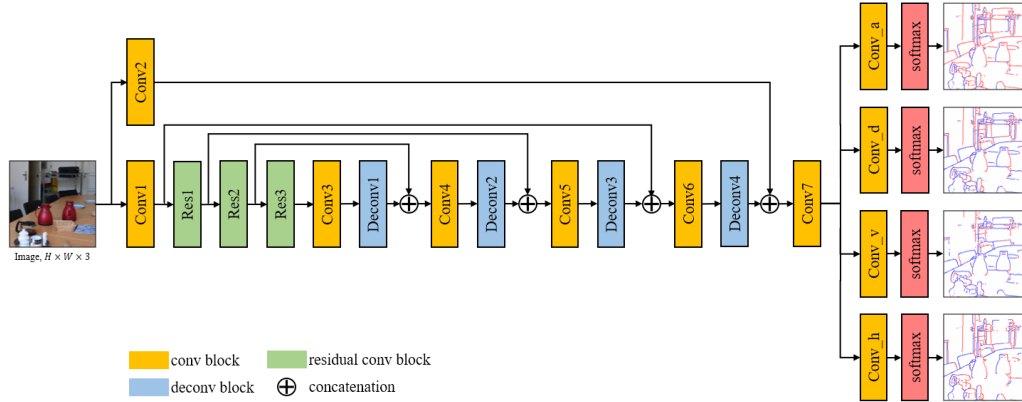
Conv2

Image, $H \times W \times 3$

Conv1

Res1

Res2

Res3

Conv3

Deconv1

Conv4

Deconv2

Conv5

Deconv3

Conv6

Deconv4

Conv7

Conv_a

softmax

Conv_d

softmax

Conv_v

softmax

Conv_h

softmax

conv block

residual conv block

deconv block

concatenation